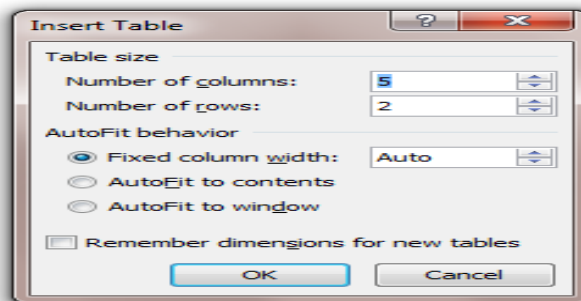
Insert Table

?

X

Table size

Number of columns: 5

Number of rows: 2

AutoFit behavior

Fixed column width: Auto

AutoFit to contents

AutoFit to window

Remember dimensions for new tables

OK

Cancel